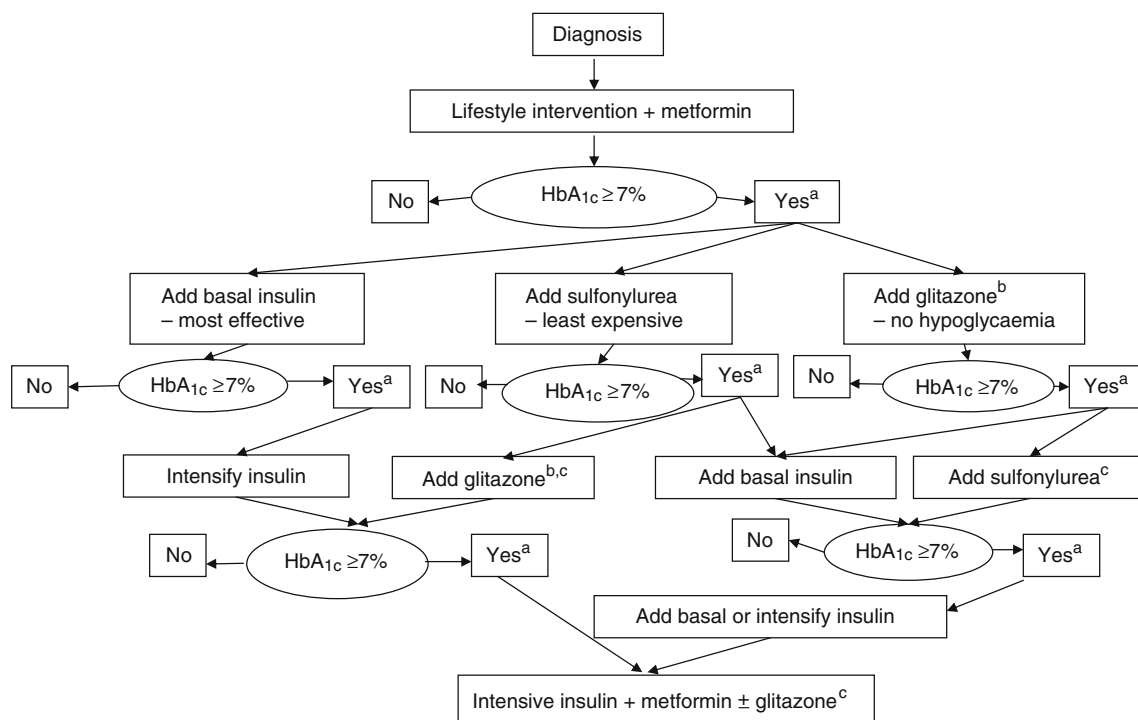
Diagnosis

Lifestyle intervention + metformin

No

$HbA_{1c} \geq 7\%$

Yes$^{a}$

Add basal insulin – most effective

Add sulfonylurea – least expensive

Add glitazone$^{b}$ – no hypoglycaemia

No

$HbA_{1c} \geq 7\%$

Yes$^{a}$

No

$HbA_{1c} \geq 7\%$

Yes$^{a}$

No

$HbA_{1c} \geq 7\%$

Yes$^{a}$

Intensify insulin

Add glitazone$^{b,c}$

Add basal insulin

Add sulfonylurea$^{c}$

No

$HbA_{1c} \geq 7\%$

Yes$^{a}$

No

$HbA_{1c} \geq 7\%$

Yes$^{a}$

Add basal or intensify insulin

Intensive insulin + metformin $\pm$ glitazone$^{c}$